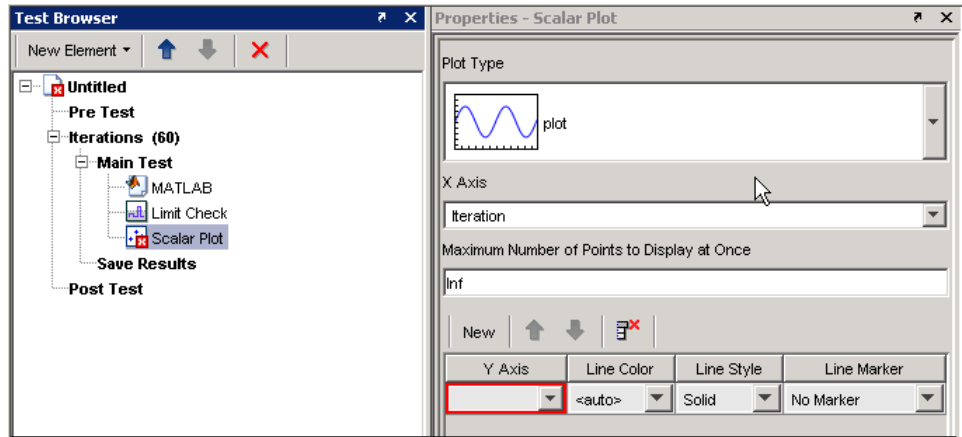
Test Browser

New Element

Untitled
Pre Test
Iterations (60)
Main Test
MATLAB
Limit Check
Scalar Plot
Save Results
Post Test

Properties - Scalar Plot

Plot Type

plot

X Axis

Iteration

Maximum Number of Points to Display at Once

Inf

New

| Y Axis | Line Color | Line Style | Line Marker |
|---|---|---|---|
| | <auto> | Solid | No Marker |